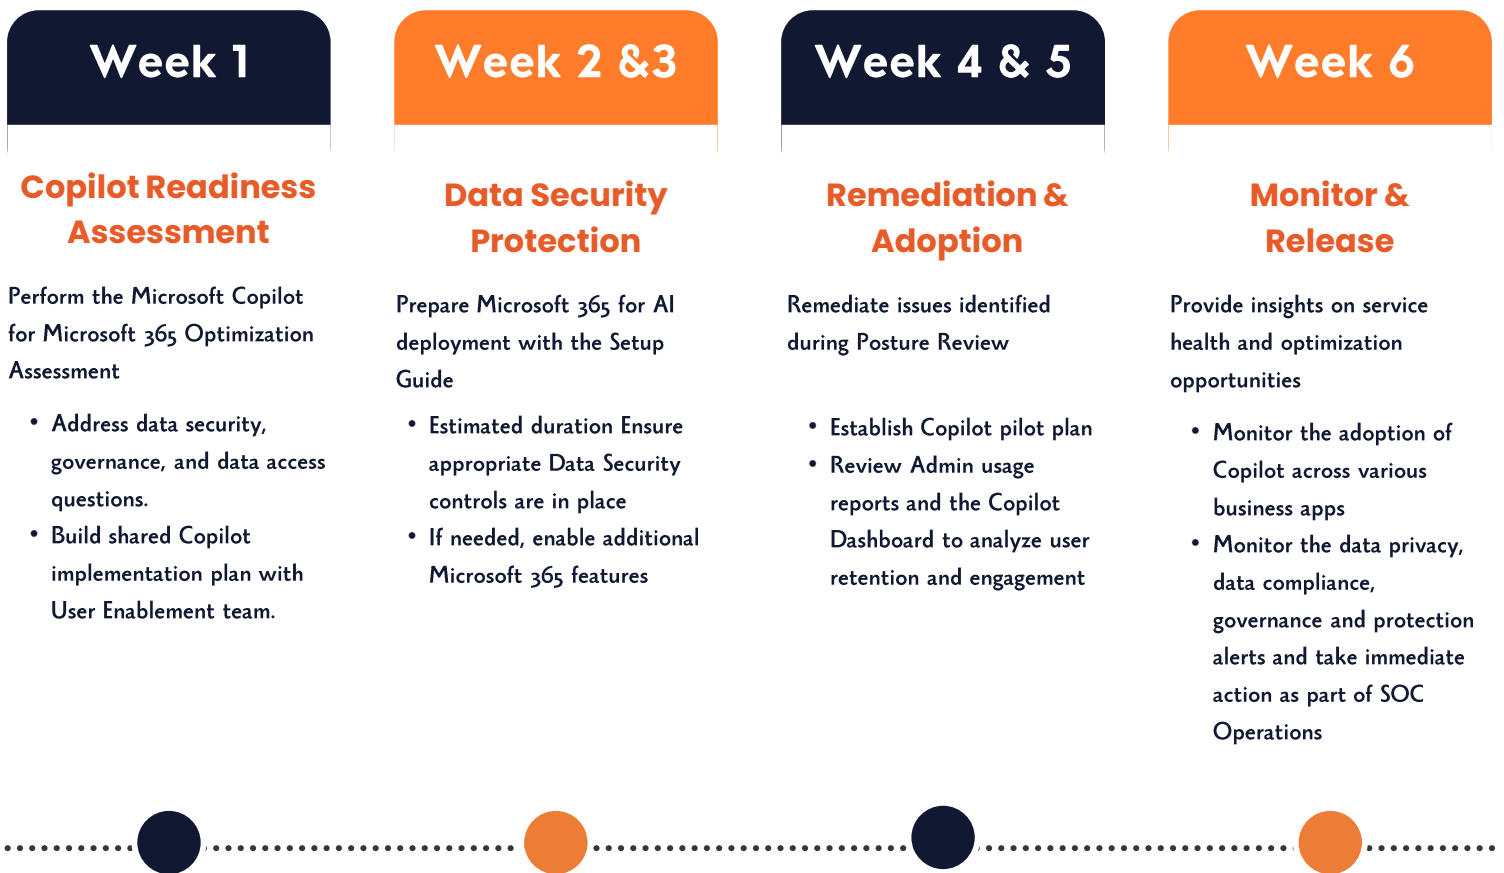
Week 1

Copilot Readiness Assessment

Perform the Microsoft Copilot for Microsoft 365 Optimization Assessment

- Address data security, governance, and data access questions.
- Build shared Copilot implementation plan with User Enablement team.

Week 2 &3

Data Security Protection

Prepare Microsoft 365 for AI deployment with the Setup Guide

- Estimated duration Ensure appropriate Data Security controls are in place
- If needed, enable additional Microsoft 365 features

Week 4 & 5

Remediation & Adoption

Remediate issues identified during Posture Review

- Establish Copilot pilot plan
- Review Admin usage reports and the Copilot Dashboard to analyze user retention and engagement

Week 6

Monitor & Release

Provide insights on service health and optimization opportunities

- Monitor the adoption of Copilot across various business apps
- Monitor the data privacy, data compliance, governance and protection alerts and take immediate action as part of SOC Operations